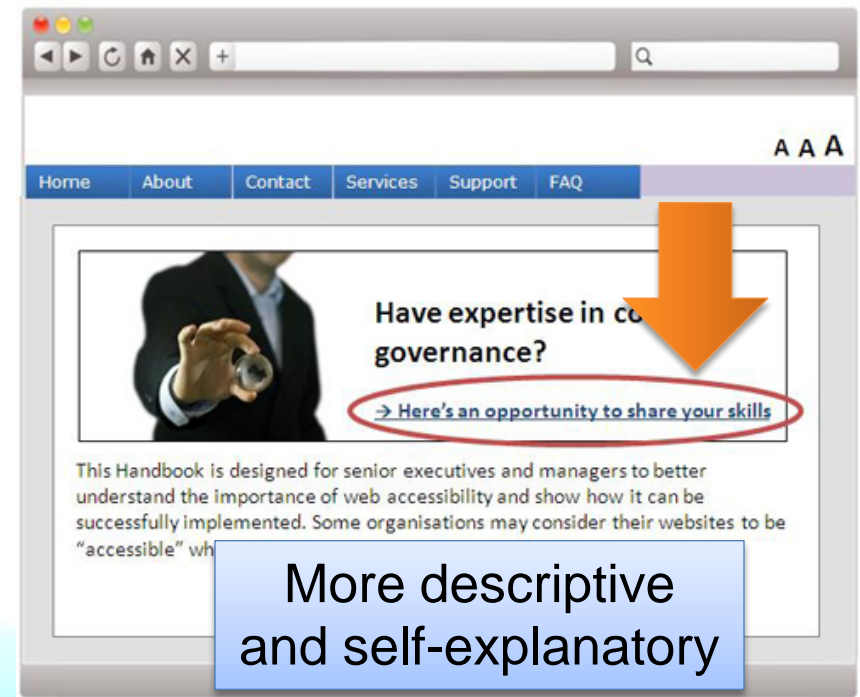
+

A A A

Home | About | Contact | Services | Support | FAQ

Have expertise in co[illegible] governance?

→ Here's an opportunity to share your skills

This Handbook is designed for senior executives and managers to better understand the importance of web accessibility and show how it can be successfully implemented. Some organisations may consider their websites to be "accessible" wh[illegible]

More descriptive and self-explanatory